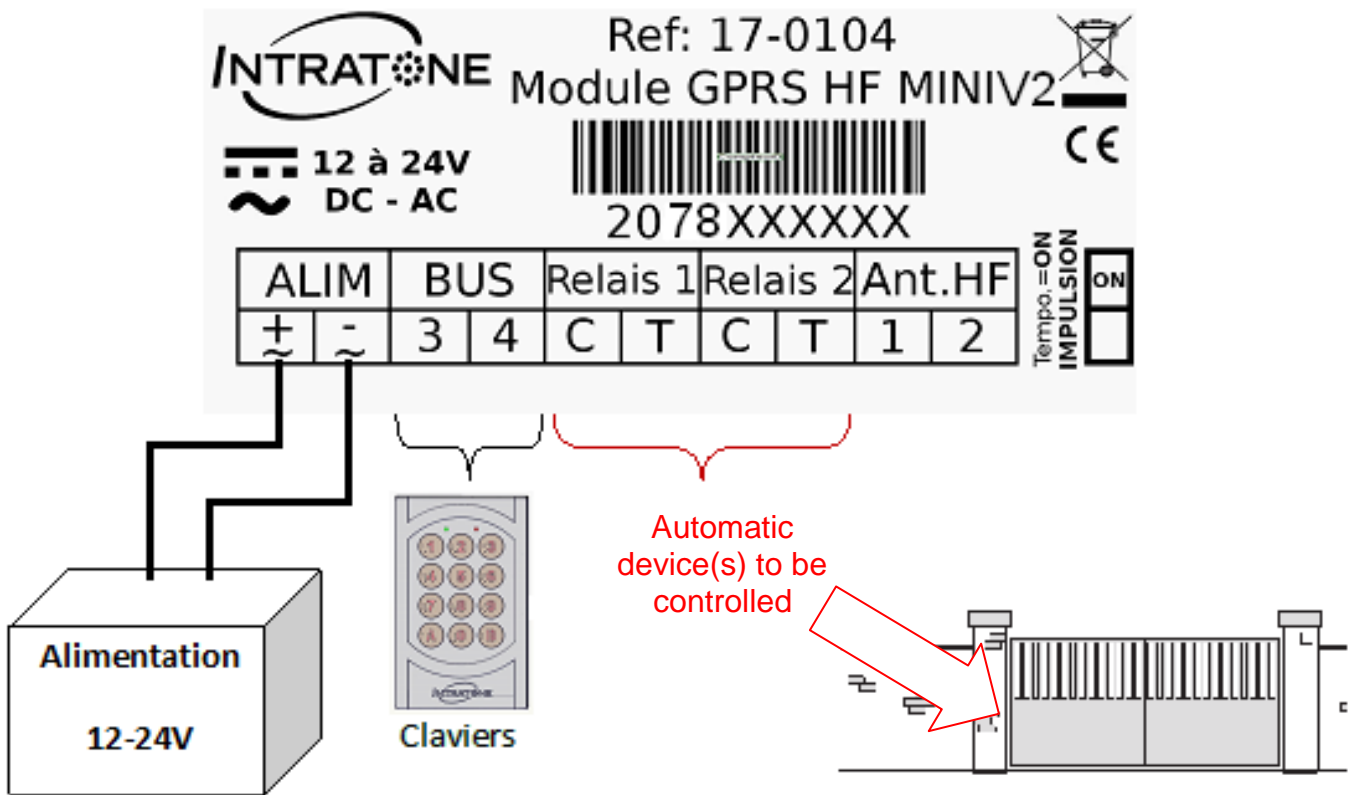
INTRATONE

Ref: 17-0104
Module GPRS HF MINIV2

CE

12 à 24V
DC - AC

2078XXXXXX

| ALIM | | BUS | | Relais 1 | | Relais 2 | | Ant.HF | |
|---|---|---|---|---|---|---|---|---|---|
| + ~ | - ~ | 3 | 4 | C | T | C | T | 1 | 2 |

Tempo.=ON
IMPULSION

ON

Automatic device(s) to be controlled

Alimentation

12-24V

Claviers